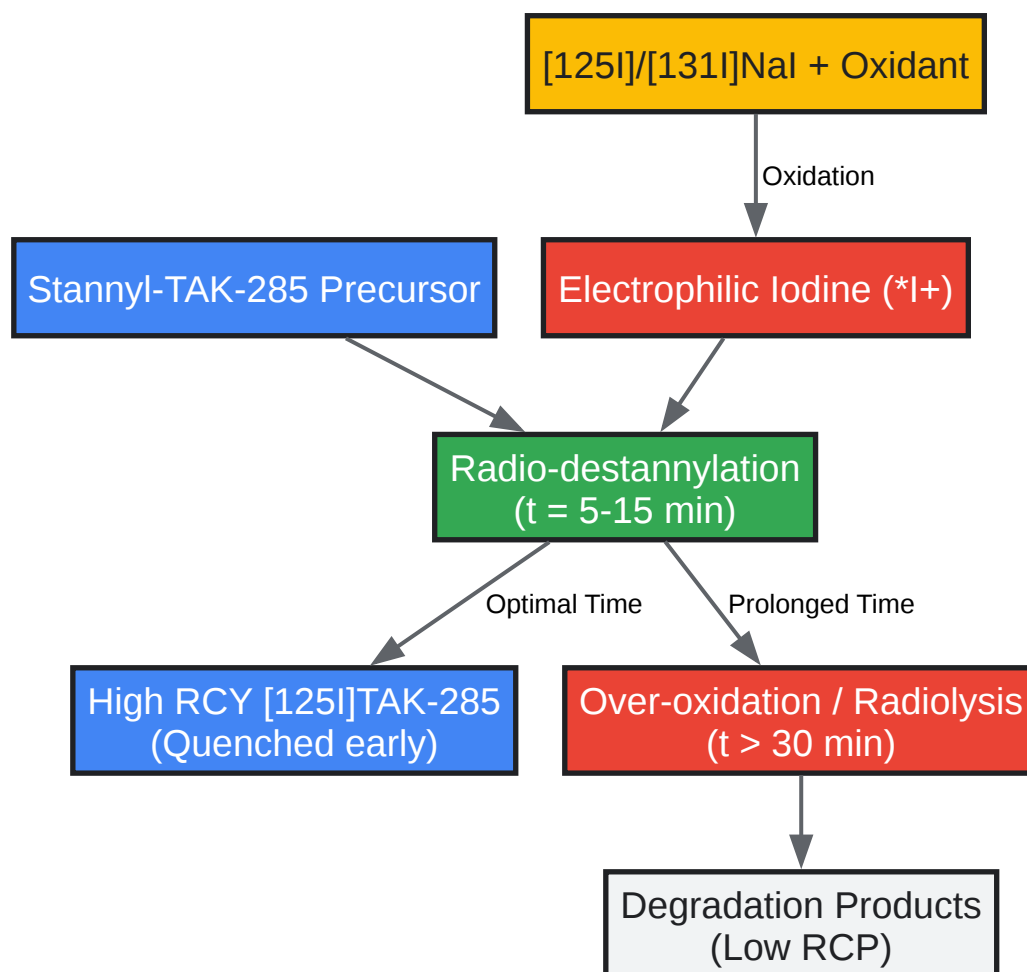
[125I]/[131I]NaI + Oxidant

Oxidation

Stannyl-TAK-285 Precursor

Electrophilic Iodine (*I+)

Radio-destannylation (t = 5-15 min)

Optimal Time

Prolonged Time

High RCY [125I]TAK-285 (Quenched early)

Over-oxidation / Radiolysis (t > 30 min)

Degradation Products (Low RCP)